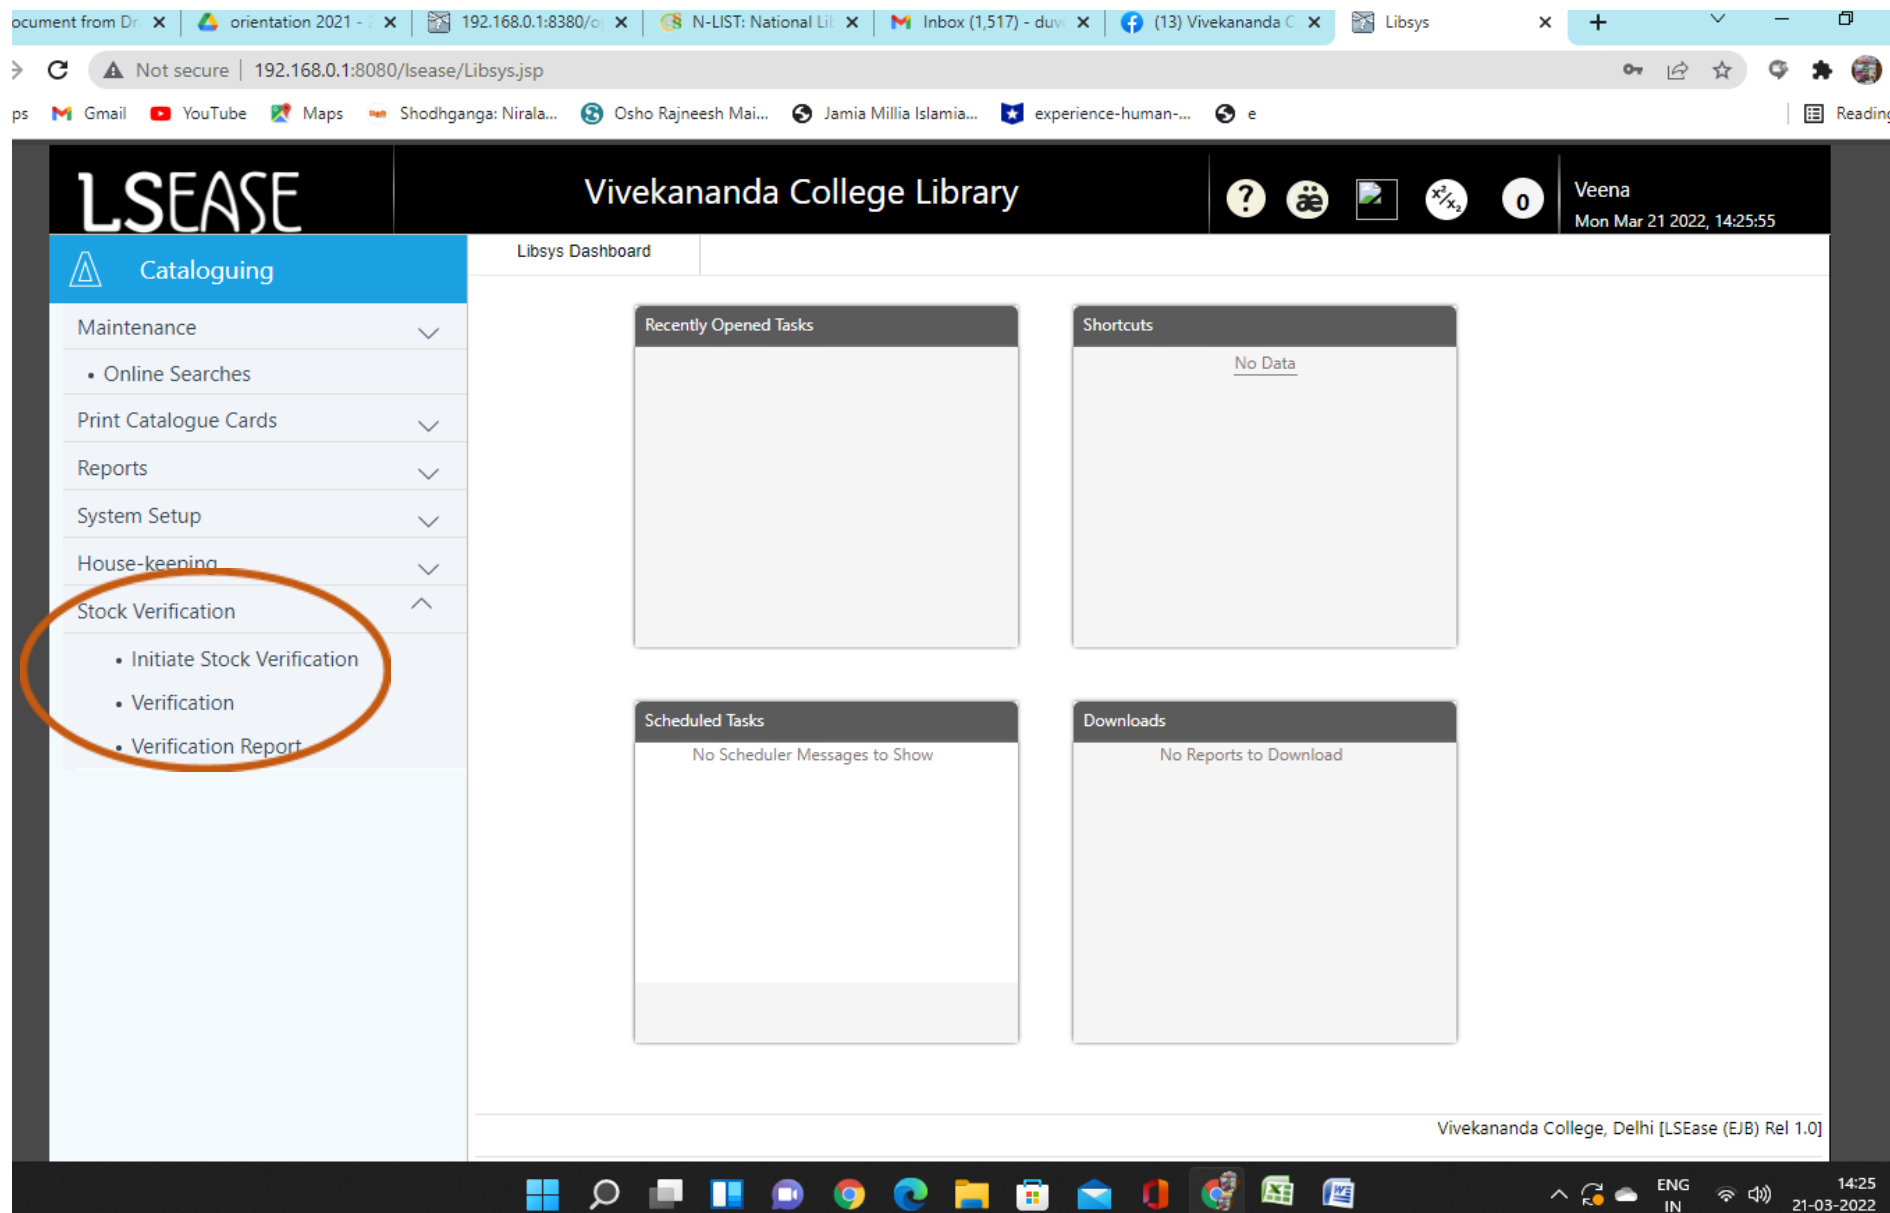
ocument from Dr ✕ orientation 2021 - ✕ 192.168.0.1:8380/o ✕ N-LIST: National Li ✕ Inbox (1,517) - duv ✕ (13) Vivekananda C ✕ Libsys ✕ +

Not secure | 192.168.0.1:8080/lsease/Libsys.jsp

ps Gmail YouTube Maps Shodhganga: Nirala... Osho Rajneesh Mai... Jamia Millia Islamia... experience-human-... e Reading

LSEASE

Vivekananda College Library

0

Veena
Mon Mar 21 2022, 14:25:55

Cataloguing

Maintenance
• Online Searches
Print Catalogue Cards
Reports
System Setup
House-keeping
Stock Verification
• Initiate Stock Verification
• Verification
• Verification Report

Libsys Dashboard

Recently Opened Tasks

Shortcuts
No Data

Scheduled Tasks
No Scheduler Messages to Show

Downloads
No Reports to Download

Vivekananda College, Delhi [LSEase (EJB) Rel 1.0]

ENG IN 14:25 21-03-2022